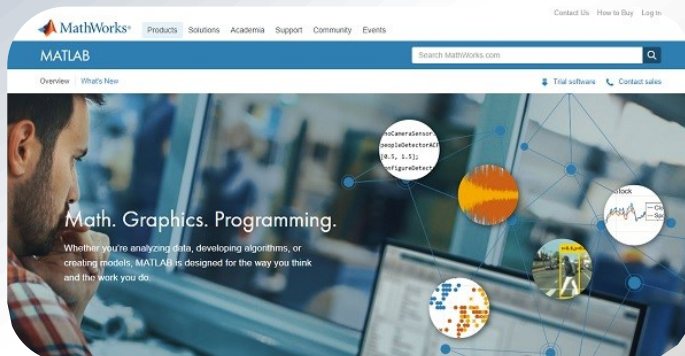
MathWorks®

Products Solutions Academia Support Community Events

Contact Us How to Buy Log In

MATLAB

Search MathWorks.com

Overview What's New

Trial software Contact sales

Math. Graphics. Programming.

Whether you're analyzing data, developing algorithms, or creating models, MATLAB is designed for the way you think and the work you do.

moCameraSensor
peopleDetectorACF
[0.5, 1.5];
onfigureDetect

Stock
Clo
Sa